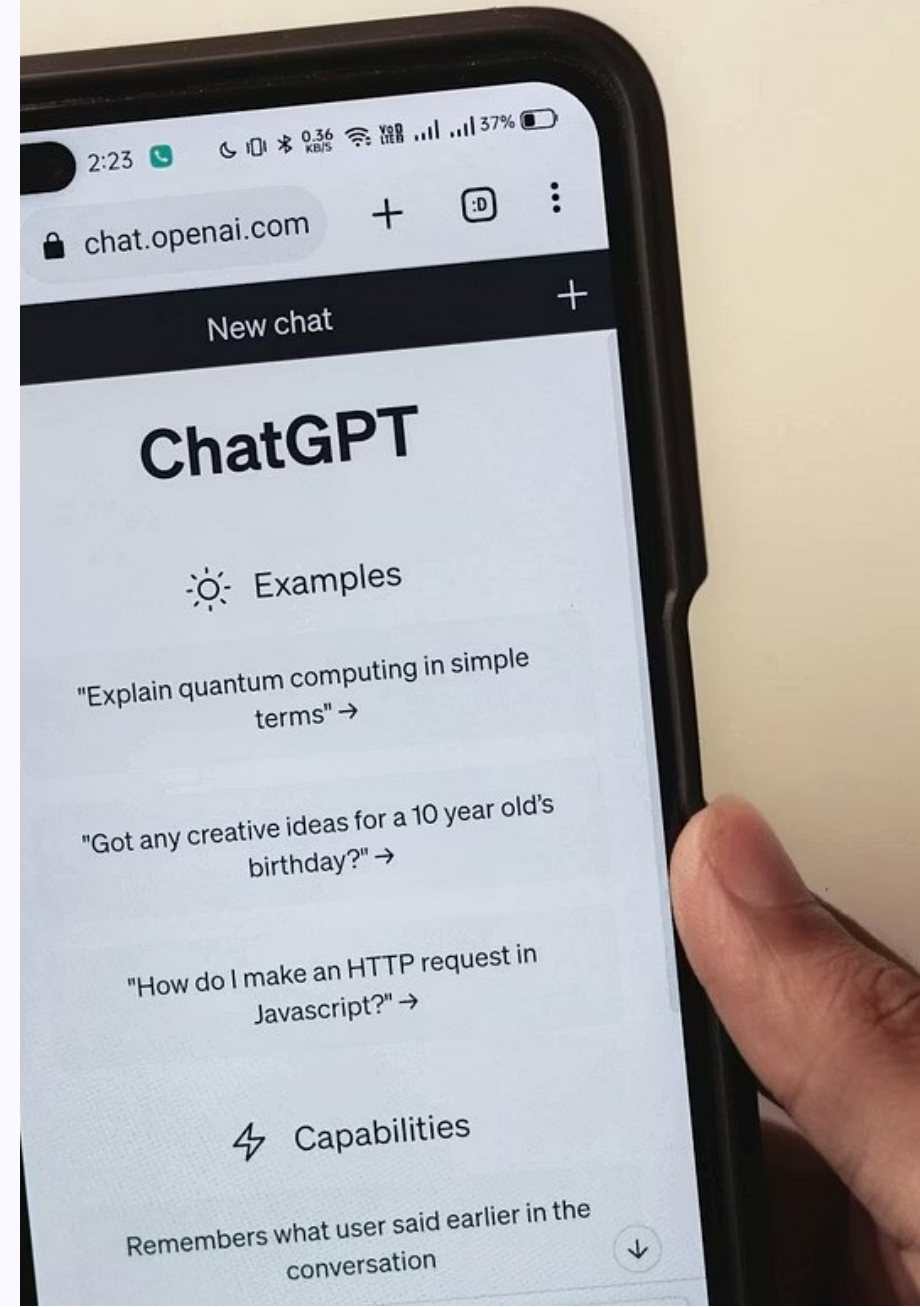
2:23 0.36 KB/S VoB LTE8 37%

chat.openai.com + :D ⋮

New chat +

ChatGPT

Examples

"Explain quantum computing in simple terms" →

"Got any creative ideas for a 10 year old's birthday?" →

"How do I make an HTTP request in Javascript?" →

Capabilities

Remembers what user said earlier in the conversation